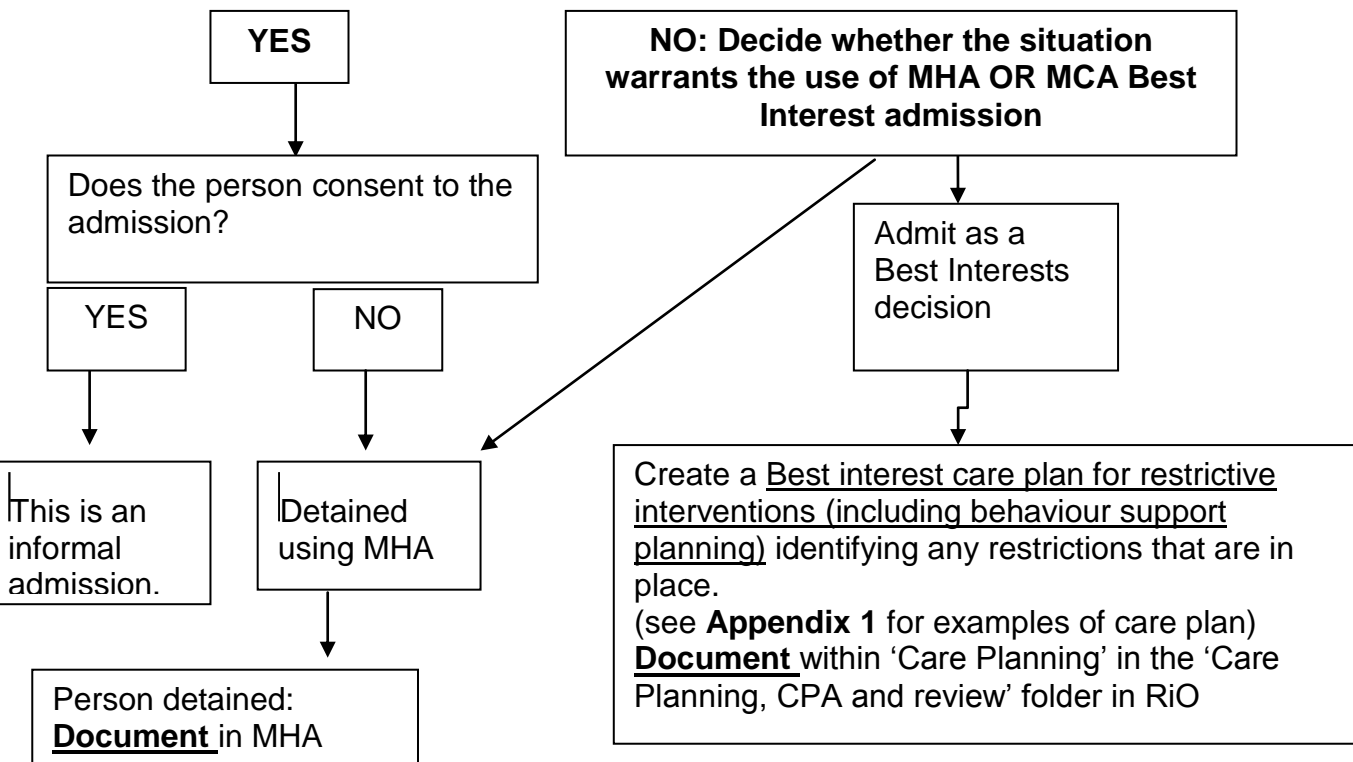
YES

NO: Decide whether the situation warrants the use of MHA OR MCA Best Interest admission

Does the person consent to the admission?

YES

NO

Admit as a Best Interests decision

This is an informal admission.

Detained using MHA

Create a Best interest care plan for restrictive interventions (including behaviour support planning) identifying any restrictions that are in place.
(see **Appendix 1** for examples of care plan)
**Document** within 'Care Planning' in the 'Care Planning, CPA and review' folder in RiO

Person detained: **Document** in MHA